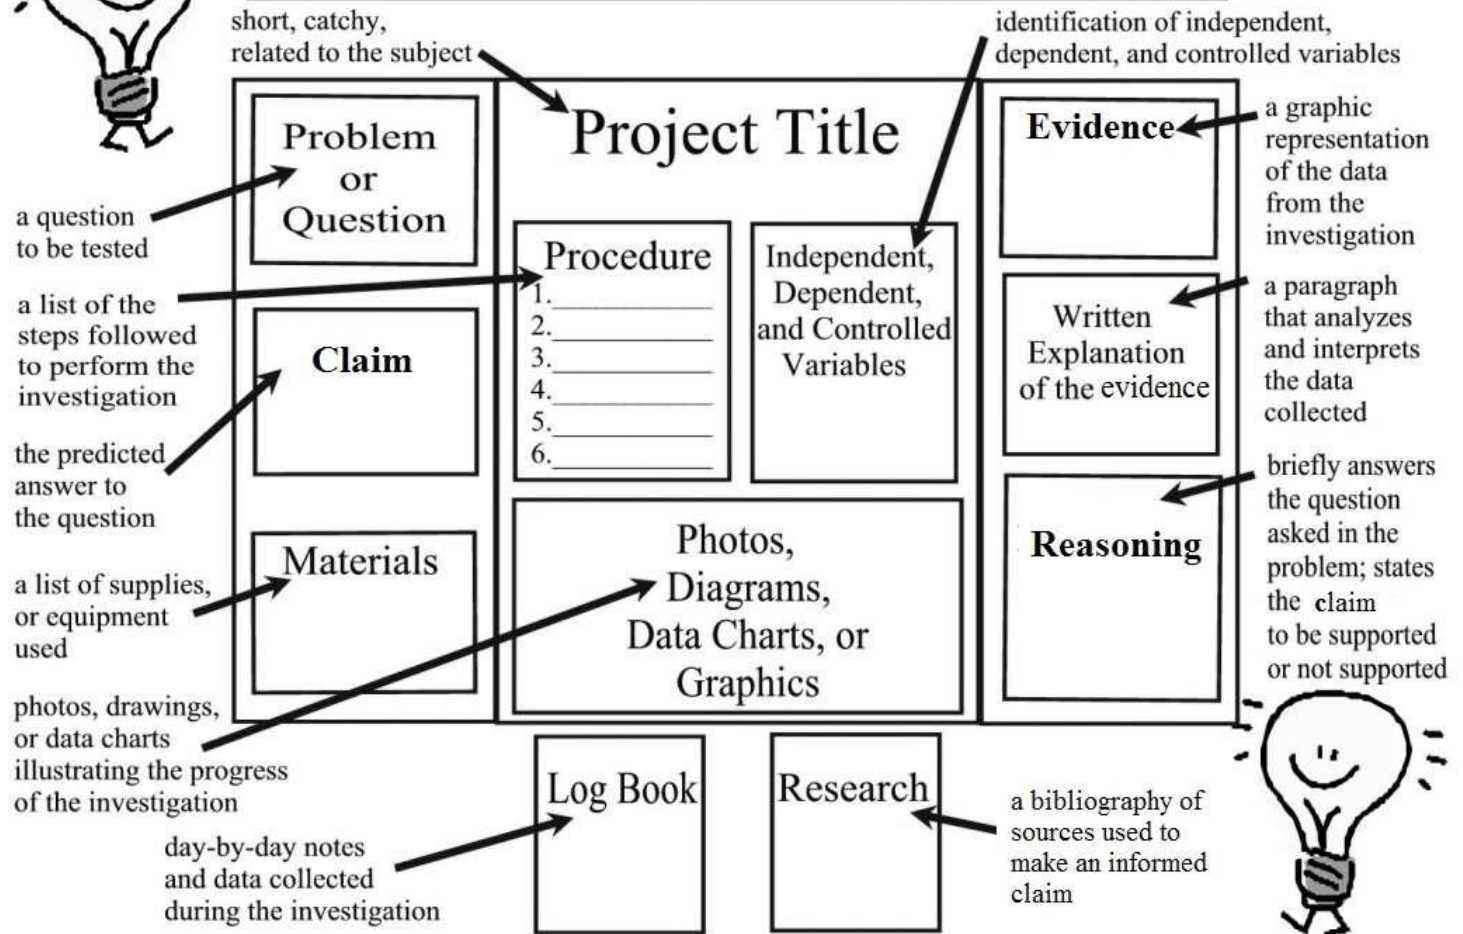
short, catchy, related to the subject

identification of independent, dependent, and controlled variables

Project Title

Problem or Question

a question to be tested

Procedure
1.
2.
3.
4.
5.
6.

Independent, Dependent, and Controlled Variables

a list of the steps followed to perform the investigation

Claim

the predicted answer to the question

Materials

a list of supplies, or equipment used

Photos, Diagrams, Data Charts, or Graphics

photos, drawings, or data charts illustrating the progress of the investigation

Evidence

a graphic representation of the data from the investigation

Written Explanation of the evidence

a paragraph that analyzes and interprets the data collected

Reasoning

briefly answers the question asked in the problem; states the claim to be supported or not supported

Log Book

Research

day-by-day notes and data collected during the investigation

a bibliography of sources used to make an informed claim